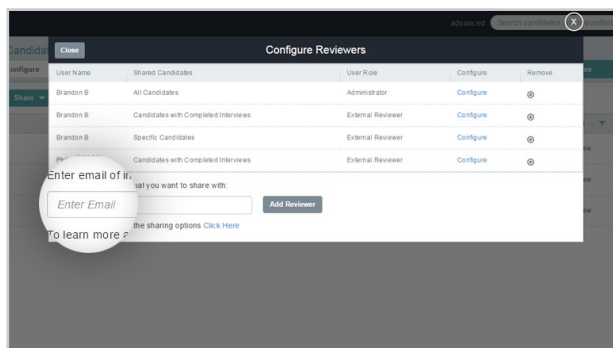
advanced Search candidates

Candida

onfigure

Share

Close

Configure Reviewers

| User Name | Shared Candidates | User Role | Configure | Remove |
|---|---|---|---|---|
| Brandon B | All Candidates | Administrator | Configure | ⊗ |
| Brandon B | Candidates with Completed Interviews | External Reviewer | Configure | ⊗ |
| Brandon B | Specific Candidates | External Reviewer | Configure | ⊗ |
| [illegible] | Candidates with Completed Interviews | External Reviewer | Configure | ⊗ |

Enter email of in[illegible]ual you want to share with:

Enter Email

Add Reviewer

To learn more a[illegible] the sharing options Click Here